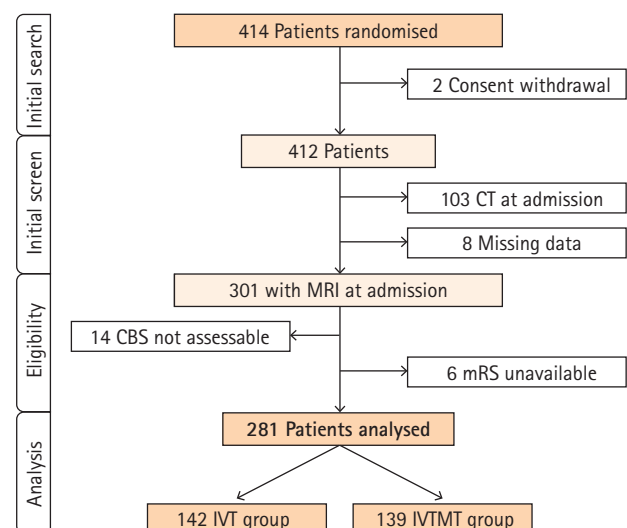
Initial search

414 Patients randomised

2 Consent withdrawal

Initial screen

412 Patients

103 CT at admission

8 Missing data

Eligibility

301 with MRI at admission

14 CBS not assessable

6 mRS unavailable

Analysis

281 Patients analysed

142 IVT group

139 IVTMT group